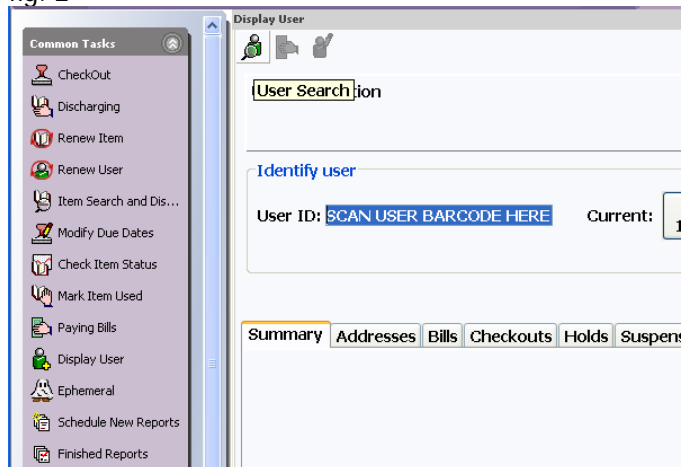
Common Tasks

CheckOut
Discharging
Renew Item
Renew User
Item Search and Dis...
Modify Due Dates
Check Item Status
Mark Item Used
Paying Bills
Display User
Ephemeral
Schedule New Reports
Finished Reports

Display User

User Search tion

Identify user

User ID: SCAN USER BARCODE HERE Current:

Summary | Addresses | Bills | Checkouts | Holds | Suspens